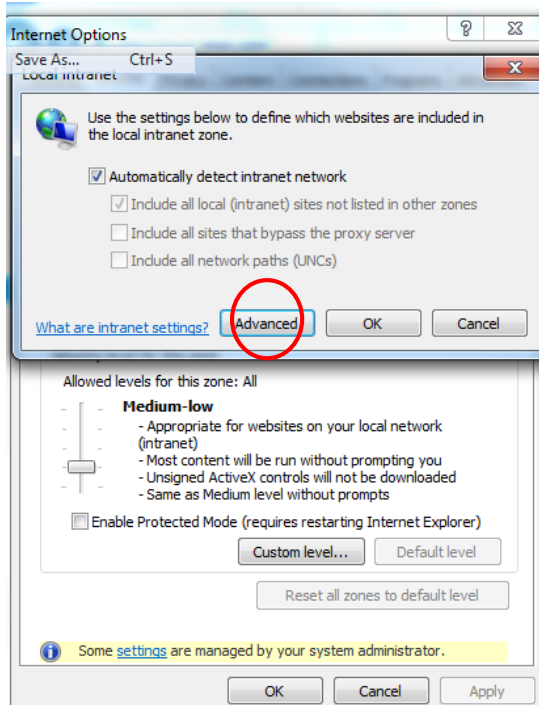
Internet Options

Save As... Ctrl+S

Local intranet

Use the settings below to define which websites are included in the local intranet zone.

Automatically detect intranet network

Include all local (intranet) sites not listed in other zones

Include all sites that bypass the proxy server

Include all network paths (UNCs)

What are intranet settings?

Advanced

OK

Cancel

Allowed levels for this zone: All

Medium-low

- Appropriate for websites on your local network (intranet)
- Most content will be run without prompting you
- Unsigned ActiveX controls will not be downloaded
- Same as Medium level without prompts

Enable Protected Mode (requires restarting Internet Explorer)

Custom level...

Default level

Reset all zones to default level

Some settings are managed by your system administrator.

OK

Cancel

Apply